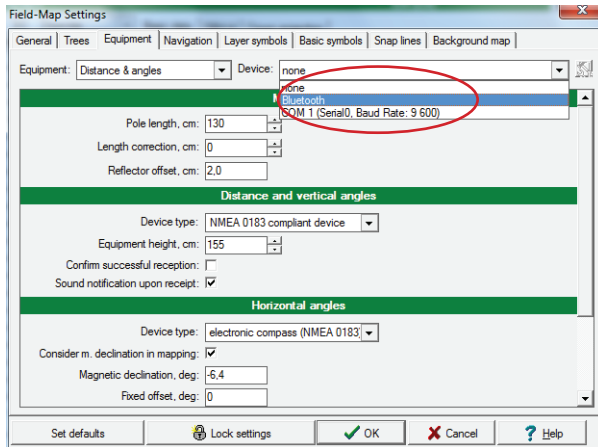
Field-Map Settings

General | Trees | Equipment | Navigation | Layer symbols | Basic symbols | Snap lines | Background map

Equipment: Distance & angles
Device: none

none
Bluetooth
COM 1 (Serial0, Baud Rate: 9 600)

Pole length, cm: 130
Length correction, cm: 0
Reflector offset, cm: 2,0

Distance and vertical angles

Device type: NMEA 0183 compliant device
Equipment height, cm: 155
Confirm successful reception:
Sound notification upon receipt: ☑

Horizontal angles

Device type: electronic compass (NMEA 0183
Consider m. declination in mapping: ☑
Magnetic declination, deg: -6,4
Fixed offset, deg: 0

Set defaults
Lock settings
OK
Cancel
Help